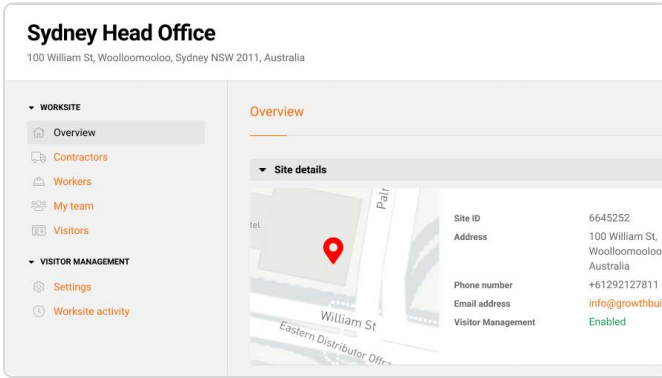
Sydney Head Office
100 William St, Woolloomooloo, Sydney NSW 2011, Australia

WORKSITE
Overview
Contractors
Workers
My team
Visitors

VISITOR MANAGEMENT
Settings
Worksite activity

Overview

Site details

Palm
tel
William St
Eastern Distributor Offr

| | |
|---|---|
| Site ID | 6645252 |
| Address | 100 William St, Woolloomooloo Australia |
| Phone number | +61292127811 |
| Email address | info@growthbui |
| Visitor Management | Enabled |